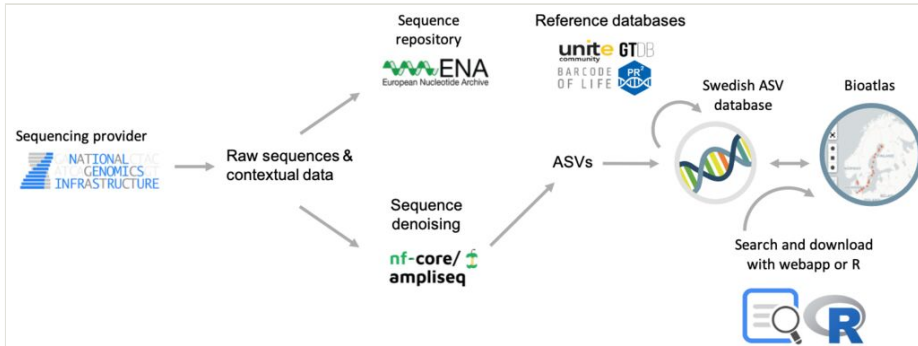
Sequencing provider

NATIONAL GENOMICS INFRASTRUCTURE

Raw sequences & contextual data

Sequence repository

ENA
European Nucleotide Archive

Reference databases

unite community GTDB

BARCODE OF LIFE PR²

Sequence denoising

nf-core/ ampliseq

ASVs

Swedish ASV database

Bioatlas

Search and download with webapp or R

R